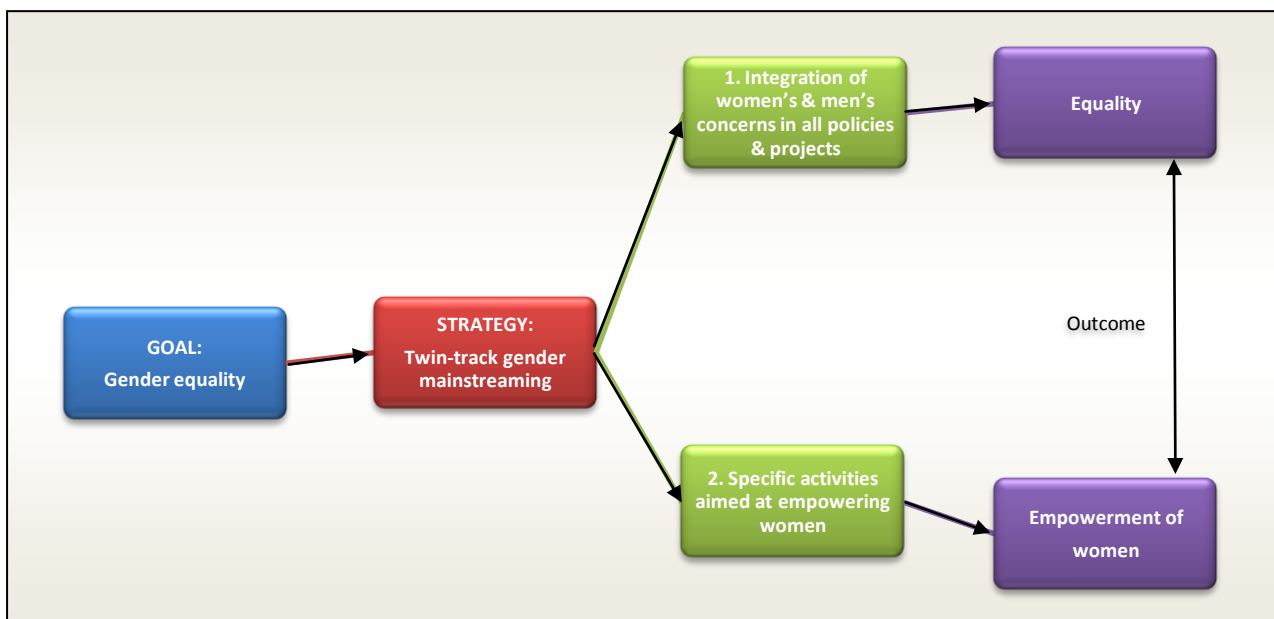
GOAL:
Gender equality

STRATEGY:
Twin-track gender mainstreaming

1. Integration of women's & men's concerns in all policies & projects

2. Specific activities aimed at empowering women

Equality

Outcome

Empowerment of women